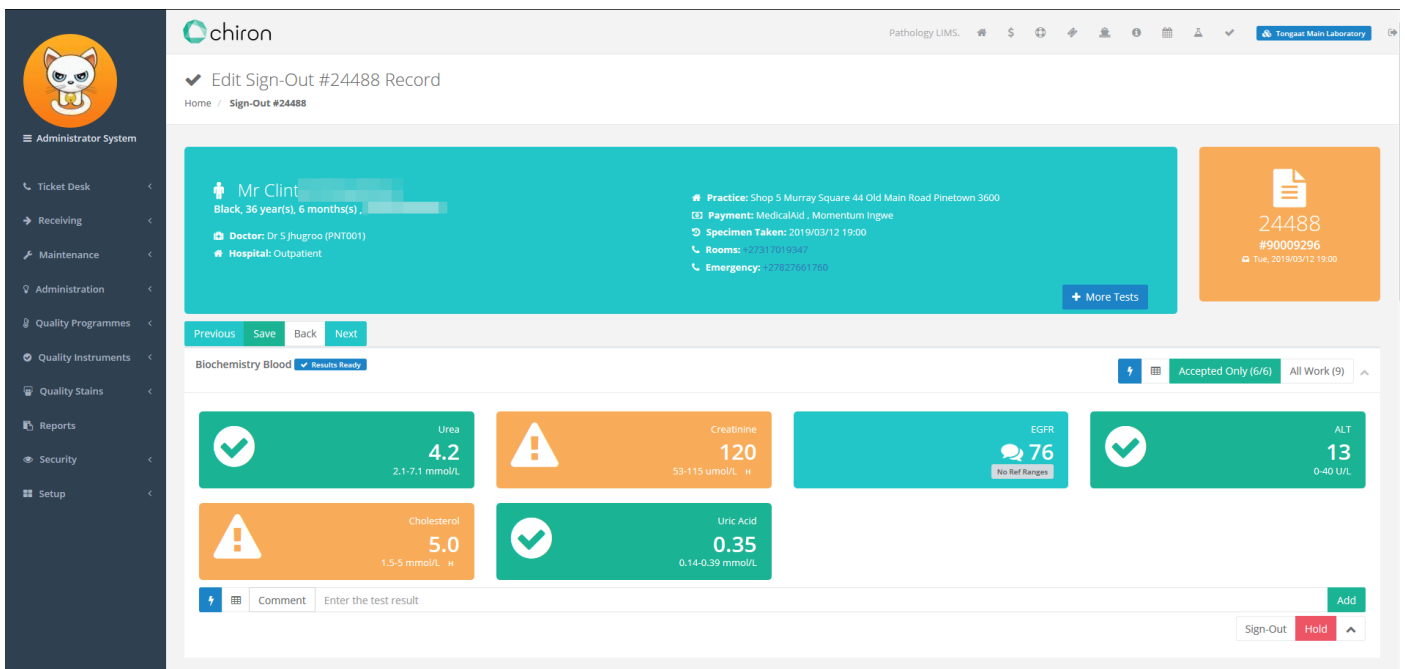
≡ Administrator System

Ticket Desk
Receiving
Maintenance
Administration
Quality Programmes
Quality Instruments
Quality Stains
Reports
Security
Setup

chiron

Pathology LIMS.

Tongaat Main Laboratory

Edit Sign-Out #24488 Record

Home / Sign-Out #24488

Mr Clint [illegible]
Black, 36 year(s), 6 months(s) , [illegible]

Doctor: Dr S Jhugroo (PNT001)
Hospital: Outpatient

Practice: Shop 5 Murray Square 44 Old Main Road Pinetown 3600
Payment: MedicalAid , Momentum Ingwe
Specimen Taken: 2019/03/12 19:00
Rooms: +27317019347
Emergency: +27827661760

More Tests

24488
#90009296
Tue, 2019/03/12 19:00

Previous Save Back Next

Biochemistry Blood Results Ready

Accepted Only (6/6) All Work (9)

Urea
4.2
2.1-7.1 mmol/L

Creatinine
120
53-115 umol/L H

EGFR
76
No Ref Ranges

ALT
13
0-40 U/L

Cholesterol
5.0
1.5-5 mmol/L H

Uric Acid
0.35
0.14-0.39 mmol/L

Comment Enter the test result Add

Sign-Out Hold